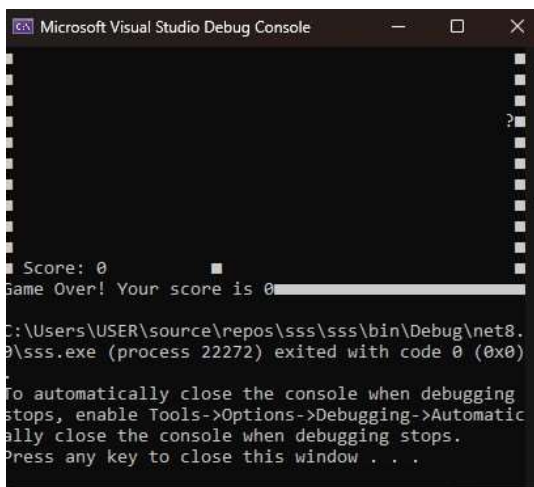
Microsoft Visual Studio Debug Console

?

Score: 0
Game Over! Your score is 0

C:\Users\USER\source\repos\sss\sss\bin\Debug\net8.0\sss.exe (process 22272) exited with code 0 (0x0).
To automatically close the console when debugging stops, enable Tools->Options->Debugging->Automatically close the console when debugging stops.
Press any key to close this window . . .